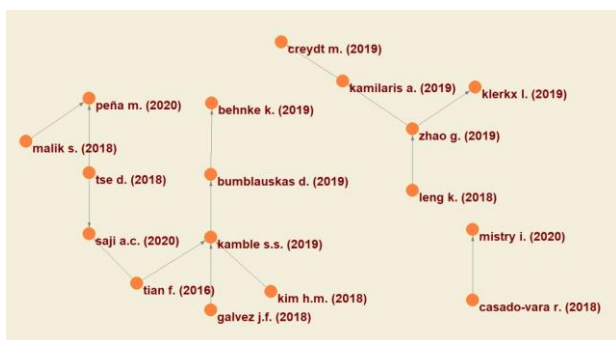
creydt m. (2019)

kamilaris a. (2019)

klerkx l. (2019)

peña m. (2020)

behnke k. (2019)

malik s. (2018)

zhao g. (2019)

tse d. (2018)

bumblauskas d. (2019)

leng k. (2018)

mistry i. (2020)

saji a.c. (2020)

kamble s.s. (2019)

tian f. (2016)

kim h.m. (2018)

casado-vara r. (2018)

galvez j.f. (2018)